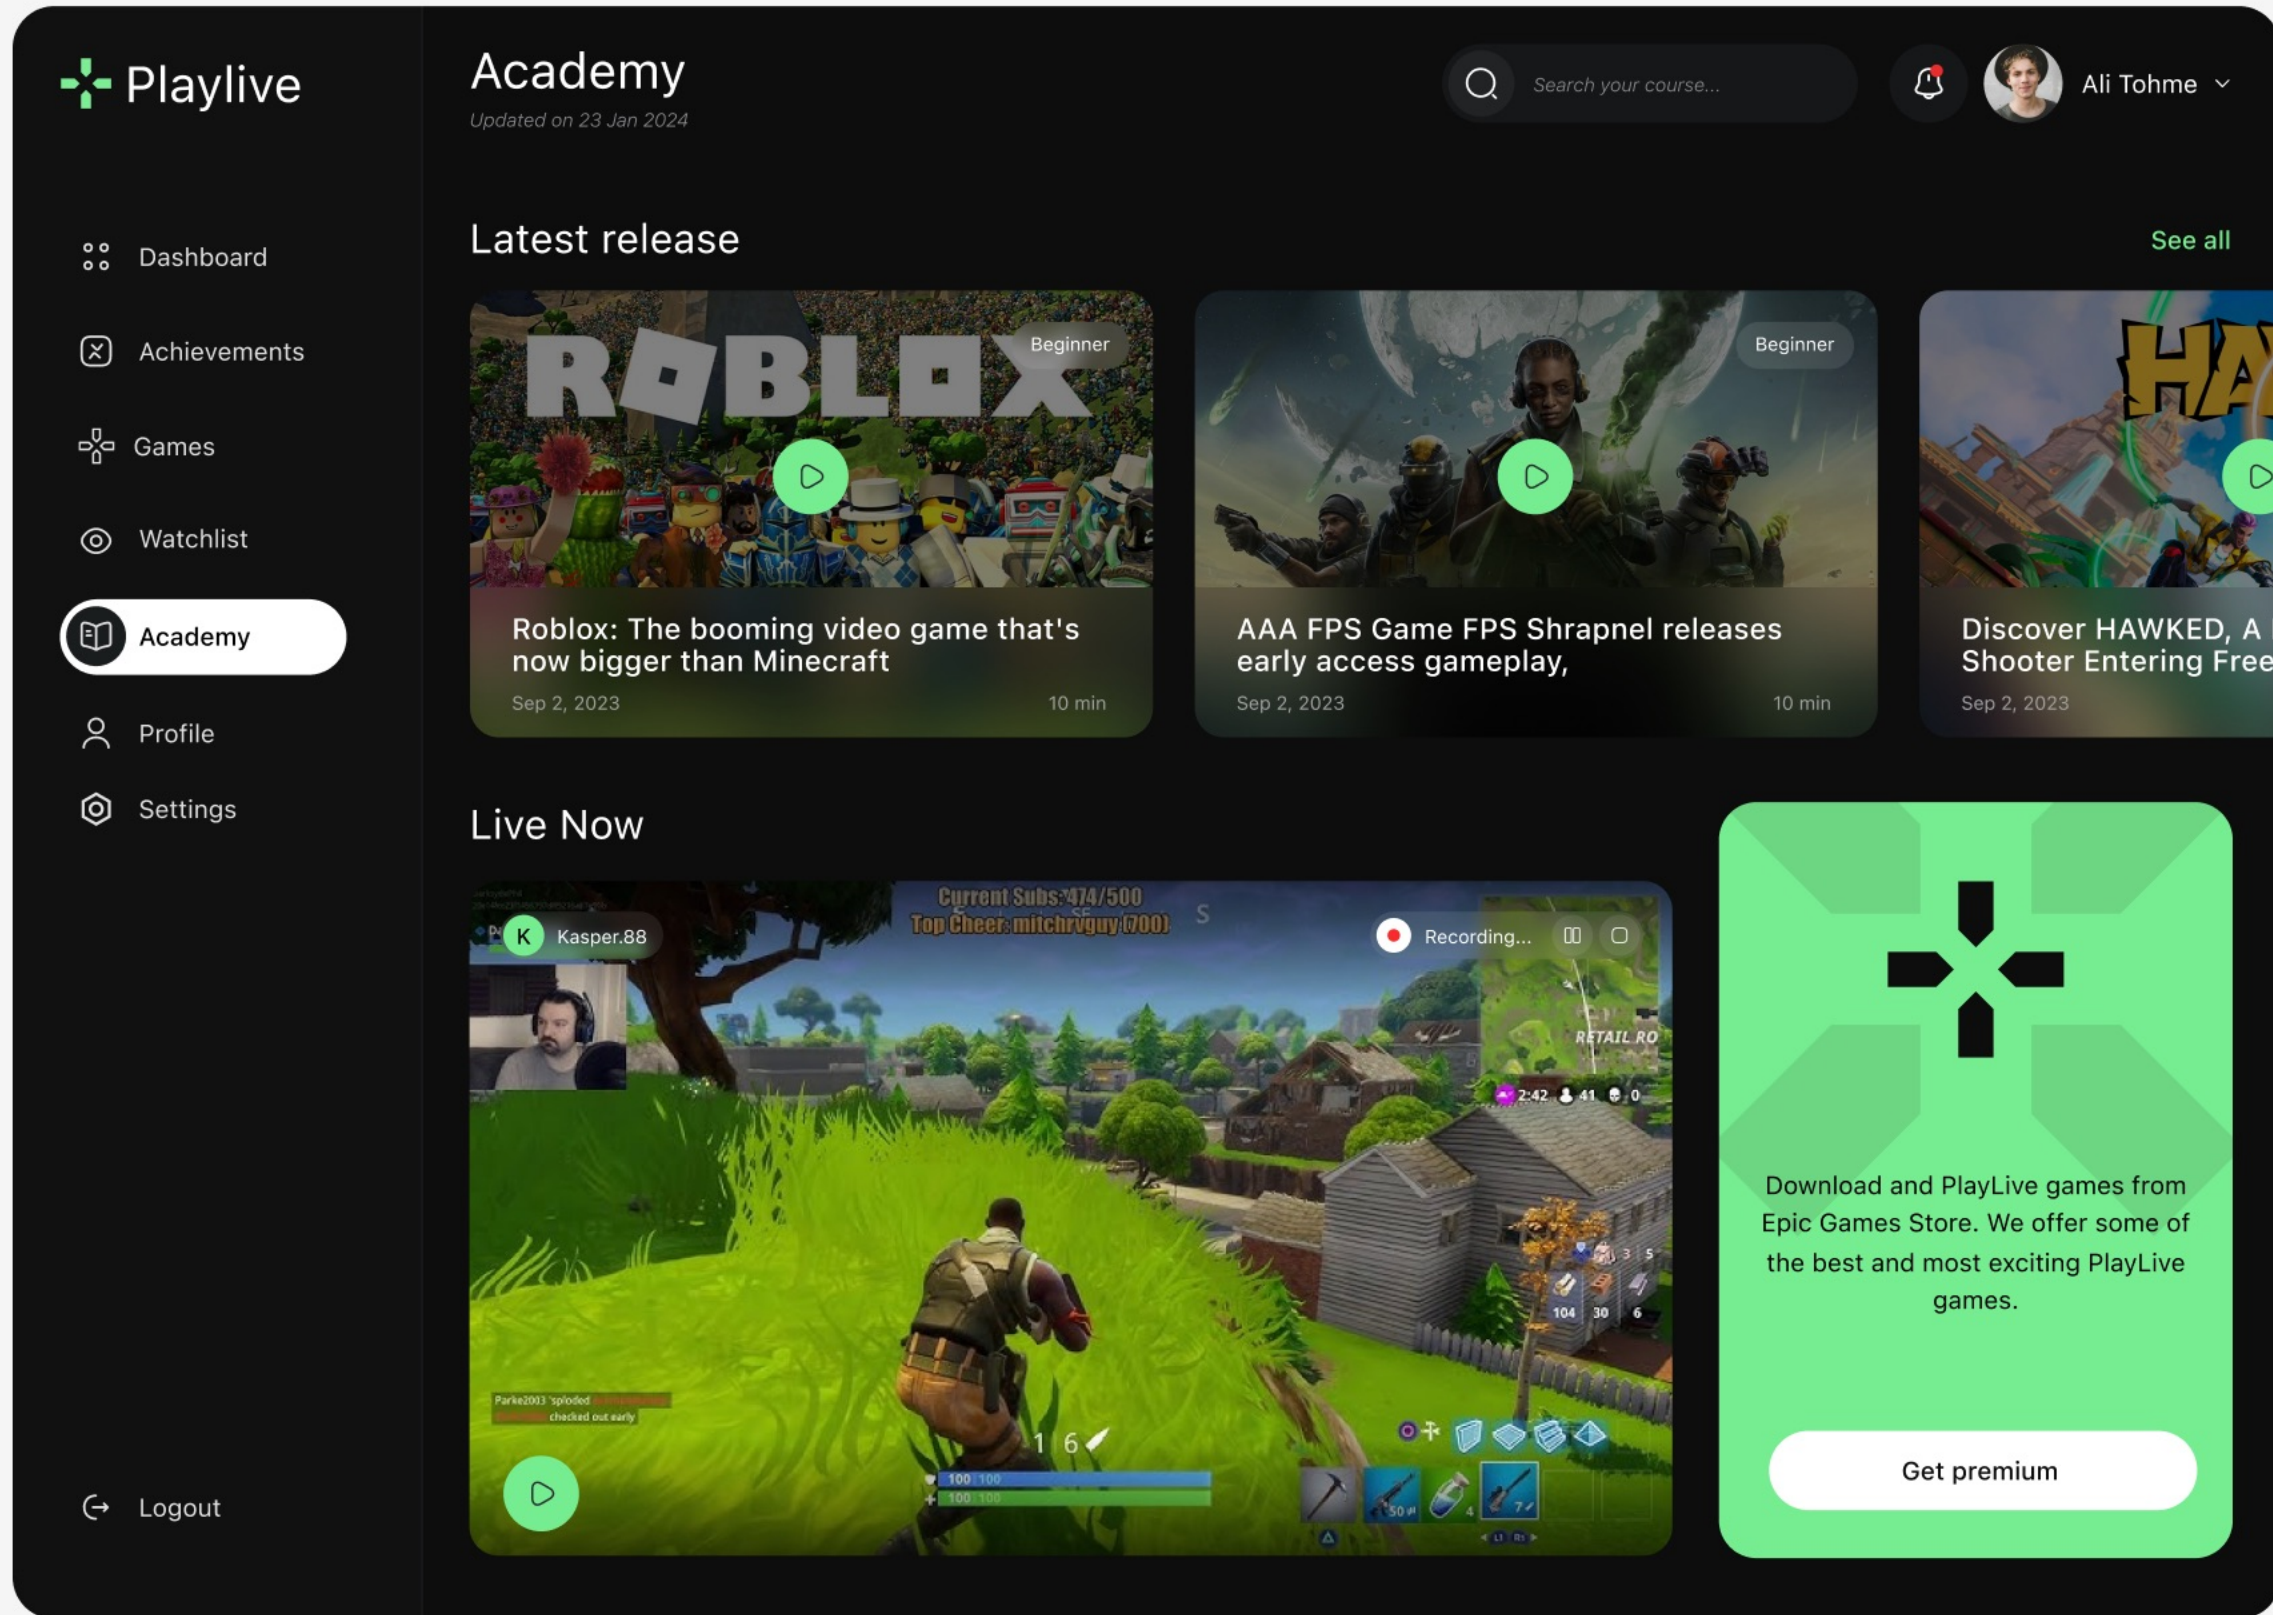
Playlive

Dashboard

Achievements

Games

Watchlist

Academy

Profile

Settings

Logout

Academy
Updated on 23 Jan 2024

Search your course...

Ali Tohme

Latest release

See all

ROBLOX

Beginner

Roblox: The booming video game that's now bigger than Minecraft
Sep 2, 2023 10 min

Beginner

AAA FPS Game FPS Shrapnel releases early access gameplay,
Sep 2, 2023 10 min

HA

Discover HAWKED, A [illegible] Shooter Entering Free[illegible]
Sep 2, 2023

Live Now

Current Subs: 474/500
Top Cheer: mitchrvguy (700)

K Kasper.88

Recording...

RETAIL RO

2:42 41 0

3 5
104 30 6

Parke2003 'sploded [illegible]
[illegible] checked out early

1 6

100 | 100
100 | 100

50 4 7

Download and PlayLive games from Epic Games Store. We offer some of the best and most exciting PlayLive games.

Get premium